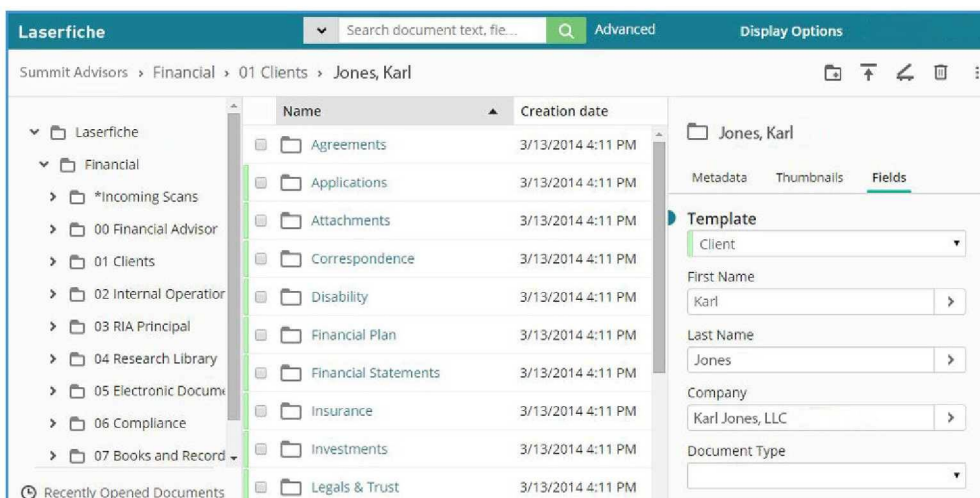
Laserfiche

Search document text, fie...

Advanced

Display Options

Summit Advisors › Financial › 01 Clients › Jones, Karl

Laserfiche
Financial
*Incoming Scans
00 Financial Advisor
01 Clients
02 Internal Operatior
03 RIA Principal
04 Research Library
05 Electronic Docume
06 Compliance
07 Books and Record

Recently Opened Documents

| Name | Creation date |
|---|---|
| Agreements | 3/13/2014 4:11 PM |
| Applications | 3/13/2014 4:11 PM |
| Attachments | 3/13/2014 4:11 PM |
| Correspondence | 3/13/2014 4:11 PM |
| Disability | 3/13/2014 4:11 PM |
| Financial Plan | 3/13/2014 4:11 PM |
| Financial Statements | 3/13/2014 4:11 PM |
| Insurance | 3/13/2014 4:11 PM |
| Investments | 3/13/2014 4:11 PM |
| Legals & Trust | 3/13/2014 4:11 PM |

Jones, Karl

Metadata Thumbnails Fields

Template
Client

First Name
Karl

Last Name
Jones

Company
Karl Jones, LLC

Document Type